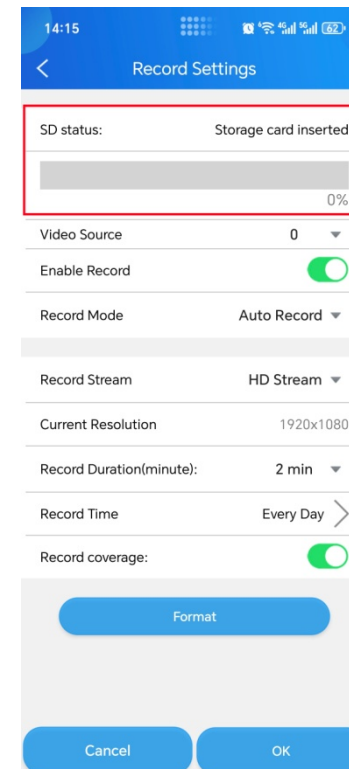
14:15

Record Settings

SD status: Storage card inserted

0%

Video Source 0

Enable Record

Record Mode Auto Record

Record Stream HD Stream

Current Resolution 1920x1080

Record Duration(minute): 2 min

Record Time Every Day

Record coverage:

Format

Cancel

OK